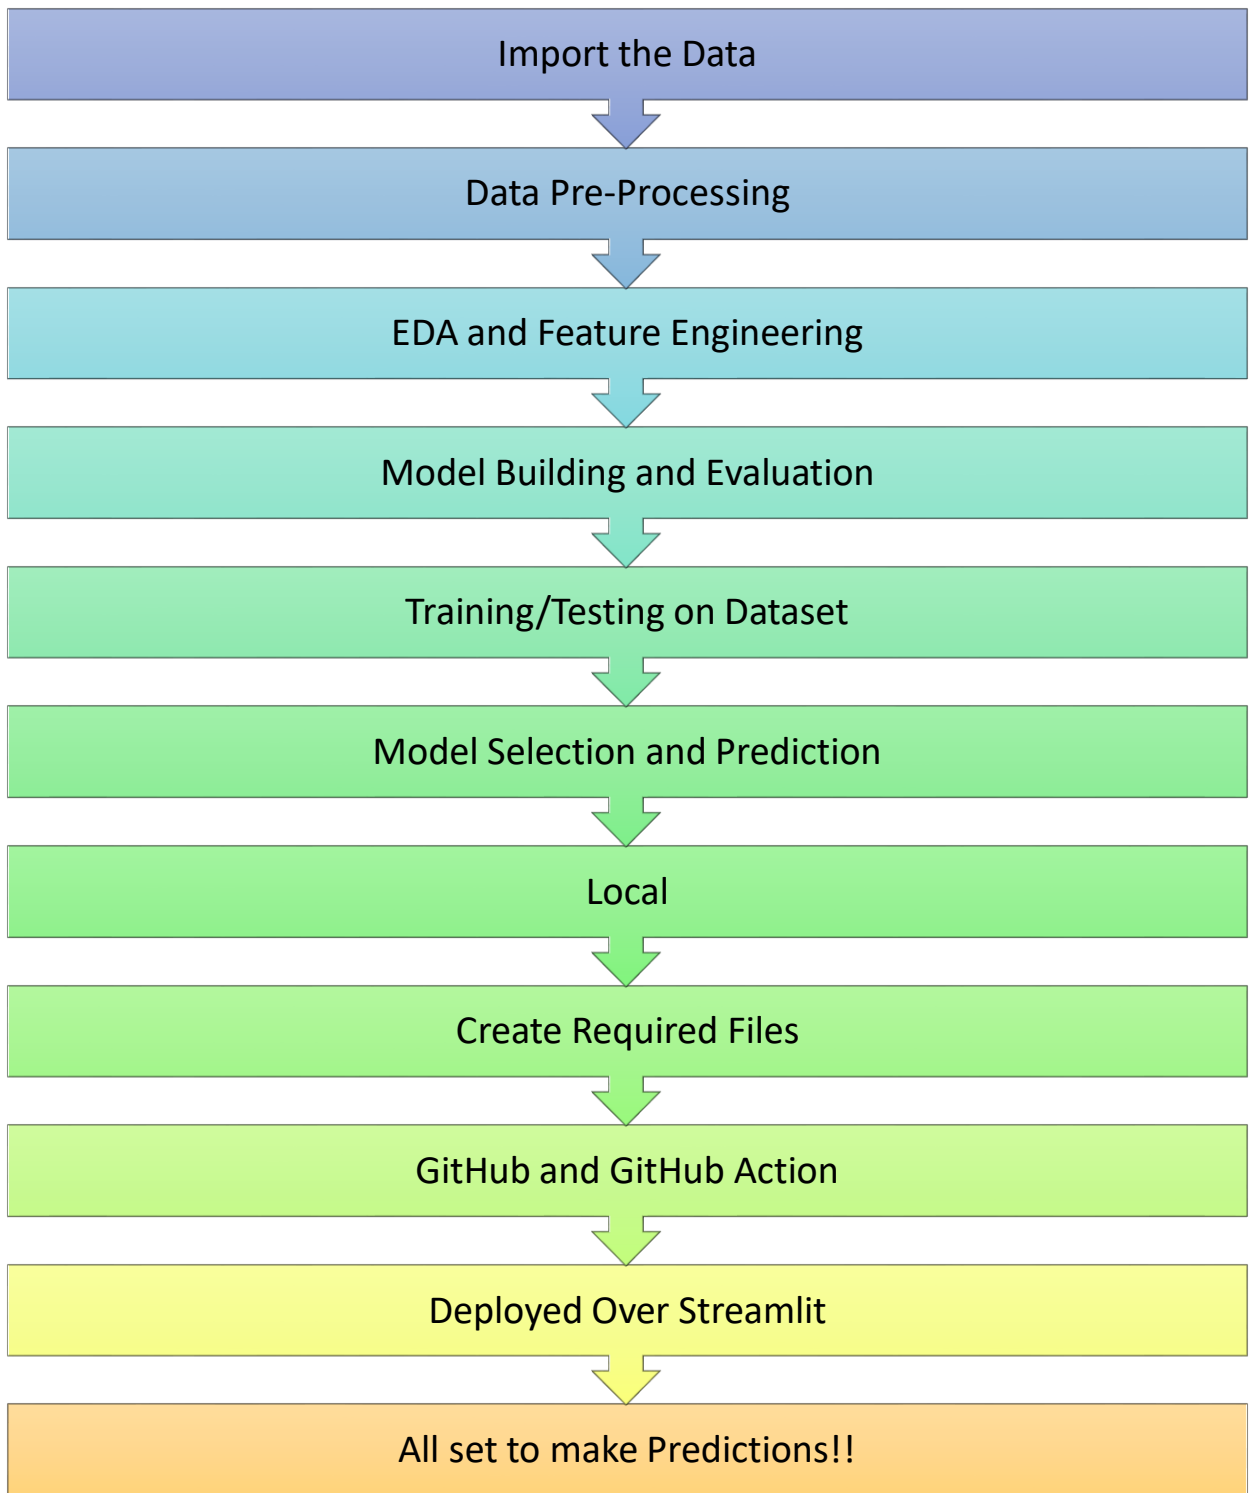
Import the Data

Data Pre-Processing

EDA and Feature Engineering

Model Building and Evaluation

Training/Testing on Dataset

Model Selection and Prediction

Local

Create Required Files

GitHub and GitHub Action

Deployed Over Streamlit

All set to make Predictions!!